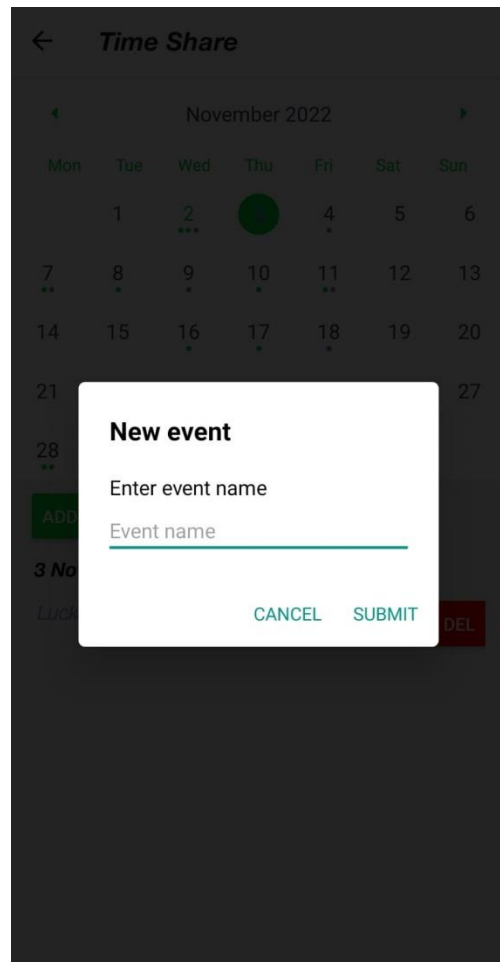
← Time Share

November 2022

| Mon | Tue | Wed | Thu | Fri | Sat | Sun |
|---|---|---|---|---|---|---|
| | 1 | 2 | 3 | 4 | 5 | 6 |
| 7 | 8 | 9 | 10 | 11 | 12 | 13 |
| 14 | 15 | 16 | 17 | 18 | 19 | 20 |
| 21 | | | | | | 27 |
| 28 | | | | | | |

ADD

3 No

Luck

DEL

New event

Enter event name

Event name

CANCEL SUBMIT